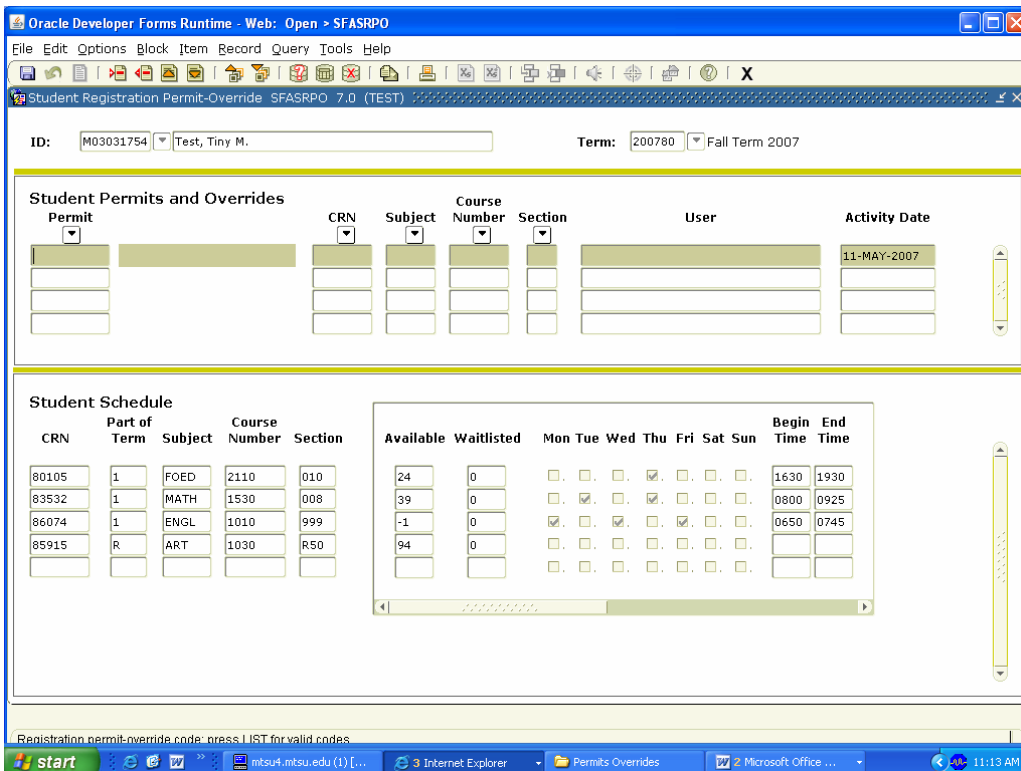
Oracle Developer Forms Runtime - Web: Open > SFASRPO

File Edit Options Block Item Record Query Tools Help

X

Student Registration Permit-Override SFASRPO 7.0 (TEST)

ID: M03031754 Test, Tiny M.

Term: 200780 Fall Term 2007

Student Permits and Overrides

| Permit | CRN | Subject | Course Number | Section | User | Activity Date |
|---|---|---|---|---|---|---|
| | | | | | | 11-MAY-2007 |

Student Schedule

| CRN | Part of Term | Subject | Course Number | Section | Available | Waitlisted | Begin Time | End Time |
|---|---|---|---|---|---|---|---|---|
| 80105 | 1 | FOED | 2110 | 010 | 24 | 0 | 1630 | 1930 |
| 83532 | 1 | MATH | 1530 | 008 | 39 | 0 | 0800 | 0925 |
| 86074 | 1 | ENGL | 1010 | 999 | -1 | 0 | 0650 | 0745 |
| 85915 | R | ART | 1030 | R50 | 94 | 0 | | |

Mon Tue Wed Thu Fri Sat Sun

Registration permit-override code; press LIST for valid codes

start mtsu4.mtsu.edu (1) [... 3 Internet Explorer Permits Overrides 2 Microsoft Office ... 11:13 AM